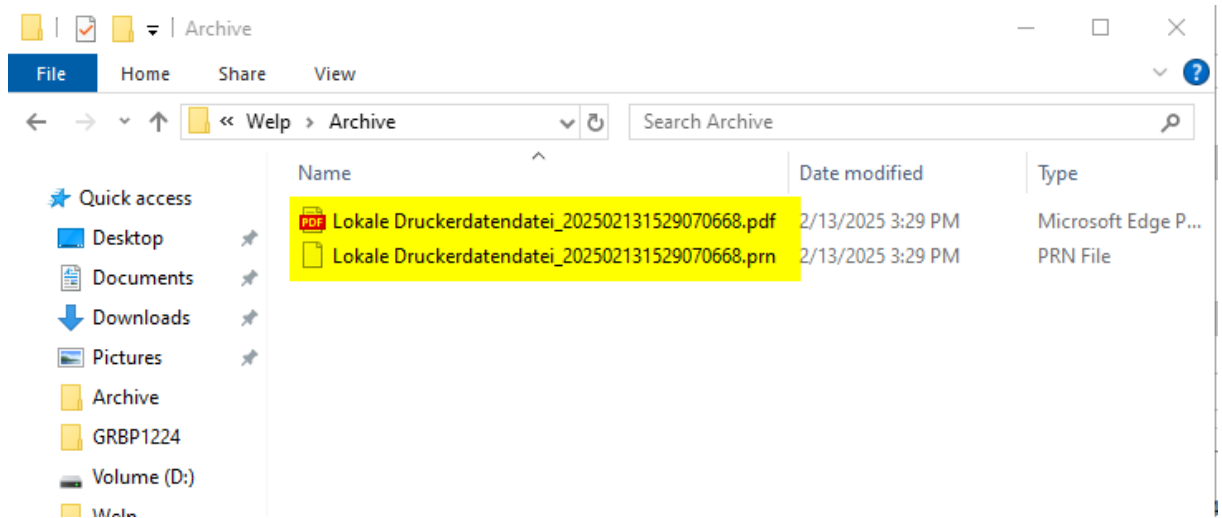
Archive

File Home Share View

« Welp › Archive

Search Archive

Name | Date modified | Type

Quick access
Desktop
Documents
Downloads
Pictures
Archive
GRBP1224
Volume (D:)
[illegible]

| Name | Date modified | Type |
|---|---|---|
| Lokale Druckerdatendatei_202502131529070668.pdf | 2/13/2025 3:29 PM | Microsoft Edge P... |
| Lokale Druckerdatendatei_202502131529070668.prn | 2/13/2025 3:29 PM | PRN File |